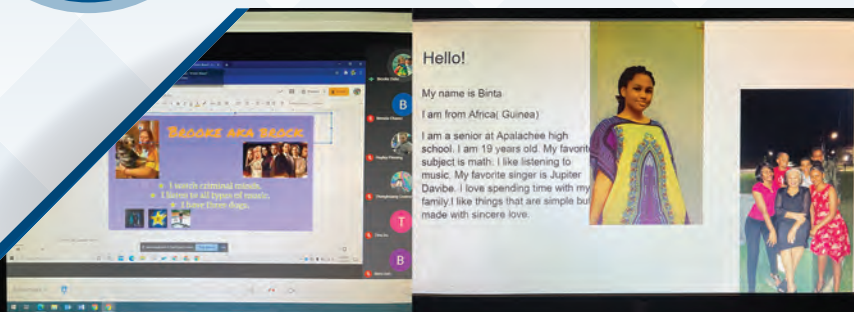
Brooke aka Brock

I watch criminal minds.

I listen to all types of music.

I have three dogs.

B

T

B

Hello!

My name is Binta

I am from Africa( Guinea)

I am a senior at Apalachee high school. I am 19 years old. My favorite subject is math; I like listening to music. My favorite singer is Jupiter Davibe. I love spending time with my family.I like things that are simple but made with sincere love.